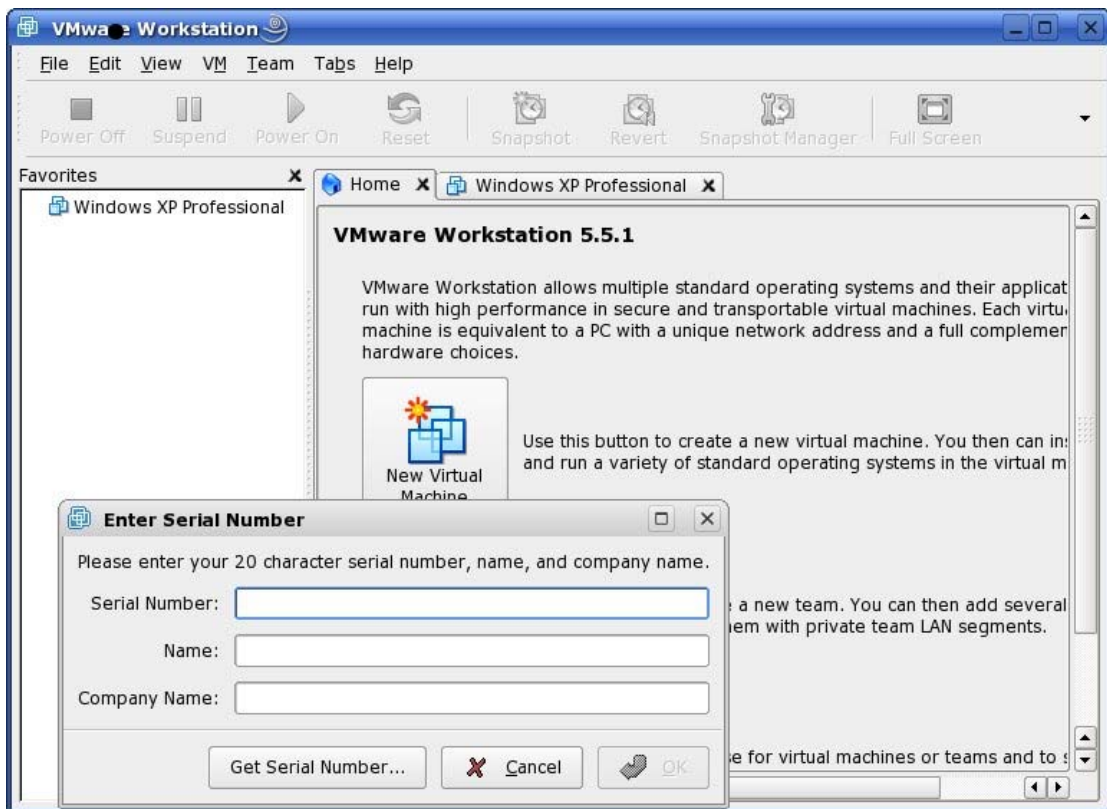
VMwa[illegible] Workstation

File Edit View VM Team Tabs Help

Power Off Suspend Power On Reset Snapshot Revert Snapshot Manager Full Screen

Favorites

Windows XP Professional

Home Windows XP Professional

VMware Workstation 5.5.1

VMware Workstation allows multiple standard operating systems and their applicat run with high performance in secure and transportable virtual machines. Each virtu machine is equivalent to a PC with a unique network address and a full complemer hardware choices.

New Virtual Machine

Use this button to create a new virtual machine. You then can in: and run a variety of standard operating systems in the virtual m

a new team. You can then add several iem with private team LAN segments.

e for virtual machines or teams and to

Enter Serial Number

Please enter your 20 character serial number, name, and company name.

Serial Number:

Name:

Company Name:

Get Serial Number...

Cancel

OK